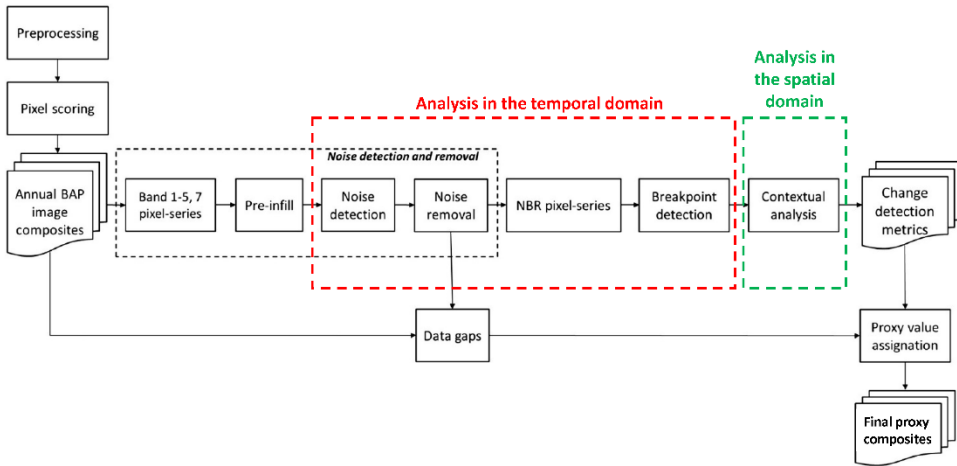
Preprocessing

Pixel scoring

Annual BAP image composites

Noise detection and removal

Band 1-5, 7 pixel-series

Pre-infill

Analysis in the temporal domain

Noise detection

Noise removal

NBR pixel-series

Breakpoint detection

Analysis in the spatial domain

Contextual analysis

Change detection metrics

Data gaps

Proxy value assignation

Final proxy composites